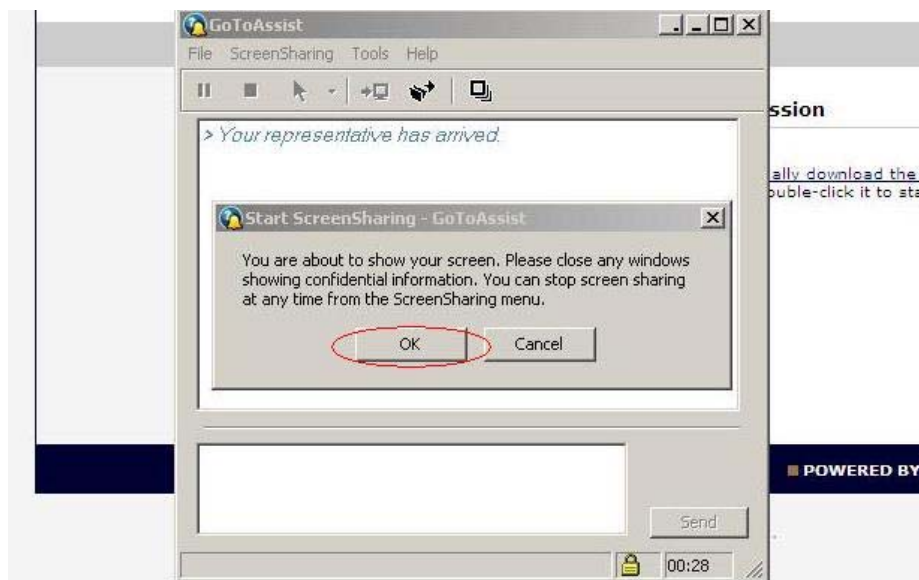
GoToAssist

File ScreenSharing Tools Help

> Your representative has arrived.

ssion

ally download the
ouble-click it to sta

Start ScreenSharing - GoToAssist

You are about to show your screen. Please close any windows showing confidential information. You can stop screen sharing at any time from the ScreenSharing menu.

OK

Cancel

POWERED BY

Send

00:28